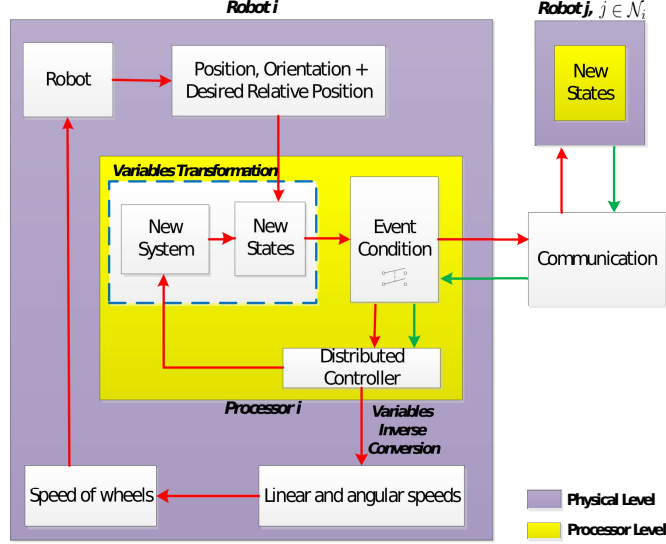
Robot i

Robot j, $j \in \mathcal{N}_i$

Robot

Position, Orientation + Desired Relative Position

New States

Variables Transformation

New System

New States

Event Condition

Communication

Distributed Controller

Processor i

Variables Inverse Conversion

Speed of wheels

Linear and angular speeds

Physical Level

Processor Level